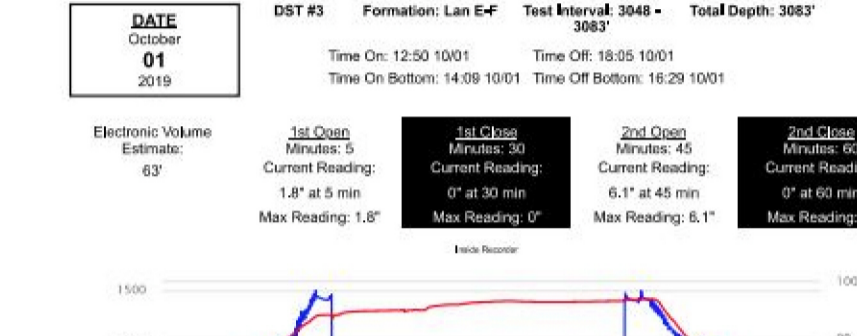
DATE
October
01
2019

DST #3 Formation: Lan E-F Test Interval: 3048 - 3083' Total Depth: 3083'

Time On: 12:50 10/01 Time Off: 18:05 10/01
Time On Bottom: 14:09 10/01 Time Off Bottom: 16:29 10/01

Electronic Volume Estimate:
63'

1st Open
Minutes: 5
Current Reading:
1.8" at 5 min
Max Reading: 1.8"

1st Close
Minutes: 30
Current Reading:
0" at 30 min
Max Reading: 0"

2nd Open
Minutes: 45
Current Reading:
6.1" at 45 min
Max Reading: 6.1"

2nd Close
Minutes: 6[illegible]
Current Readi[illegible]
0" at 60 mi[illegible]
Max Reading:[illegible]

Inside Recorder

1500

100